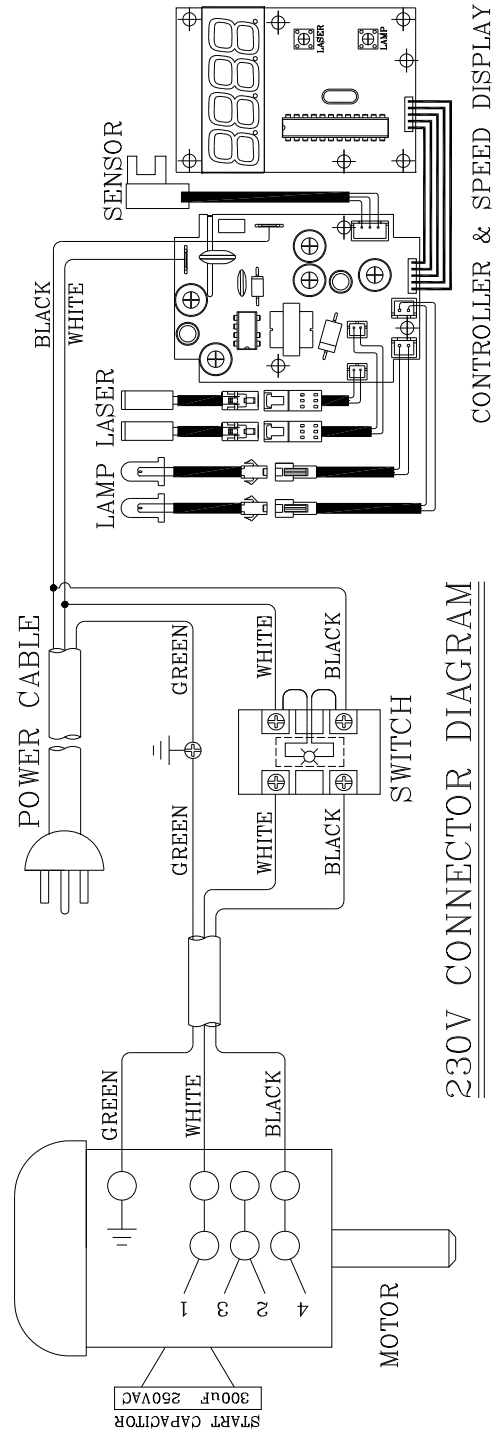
CONTROLLER & SPEED DISPLAY

LASER

LAMP

SENSOR

BLACK

WHITE

LAMP LASER

POWER CABLE

GREEN

WHITE

BLACK

SWITCH

GREEN

WHITE

BLACK

230V CONNECTOR DIAGRAM

GREEN

WHITE

BLACK

1 3 2 4

MOTOR

START CAPACITOR

300uF 250VAC